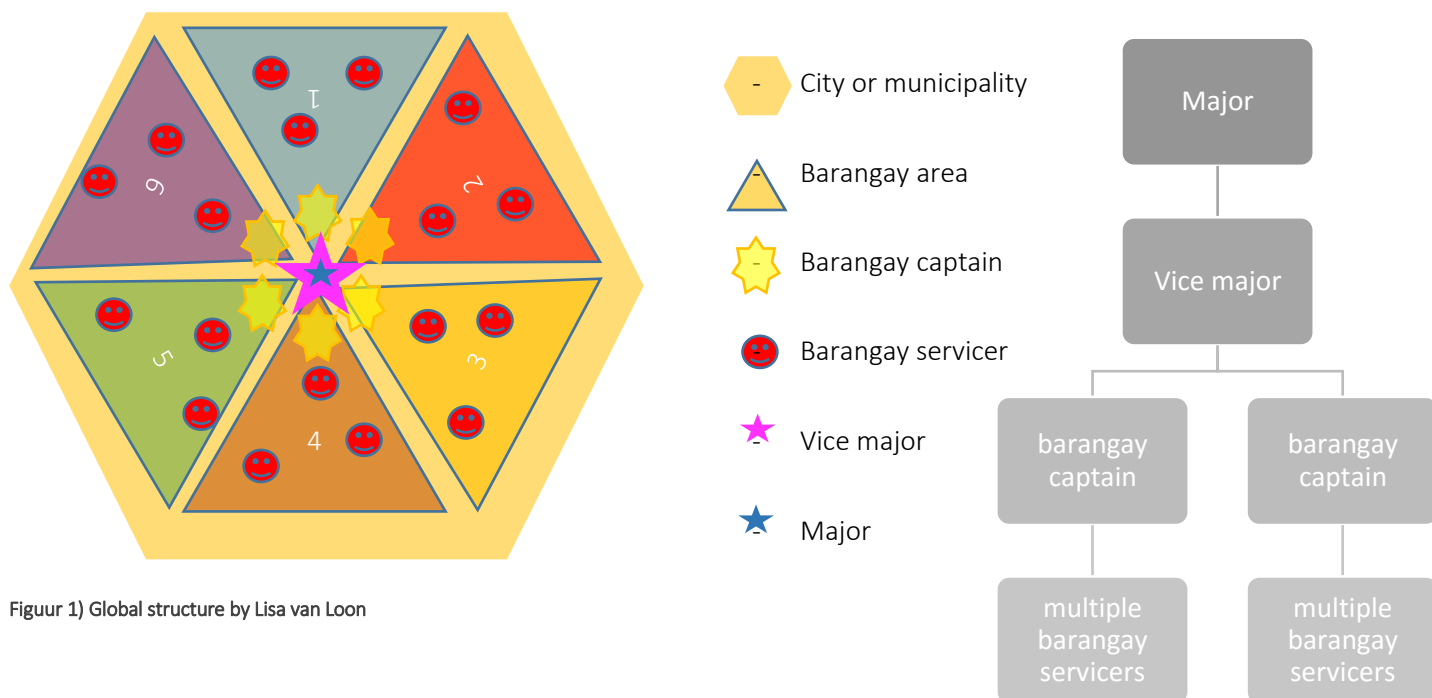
1

2

3

4

5

6

Figuur 1) Global structure by Lisa van Loon

- City or municipality

- Barangay area

- Barangay captain

- Barangay servicer

- Vice major

- Major

Major

Vice major

barangay captain

barangay captain

multiple barangay servicers

multiple barangay servicers